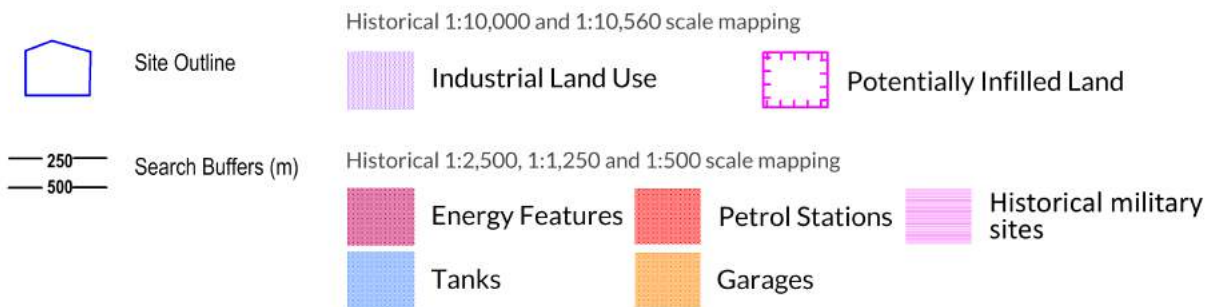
Site Outline

250
500
Search Buffers (m)

Historical 1:10,000 and 1:10,560 scale mapping

Industrial Land Use

Potentially Infilled Land

Historical 1:2,500, 1:1,250 and 1:500 scale mapping

Energy Features

Petrol Stations

Historical military sites

Tanks

Garages